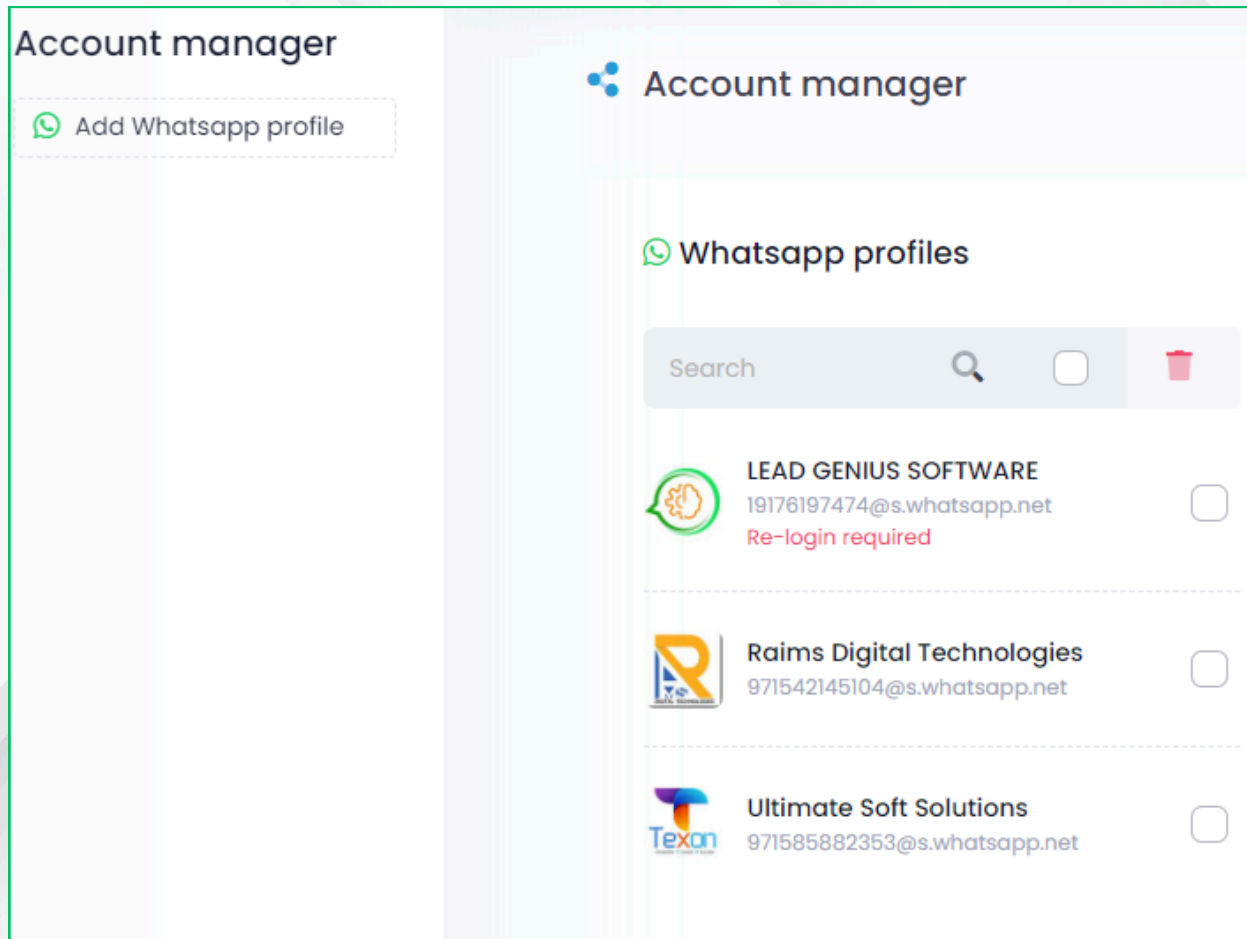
Account manager

Add Whatsapp profile

Account manager

Whatsapp profiles

Search

LEAD GENIUS SOFTWARE
19176197474@s.whatsapp.net
Re-login required

Raims Digital Technologies
971542145104@s.whatsapp.net

Texon

Ultimate Soft Solutions
971585882353@s.whatsapp.net